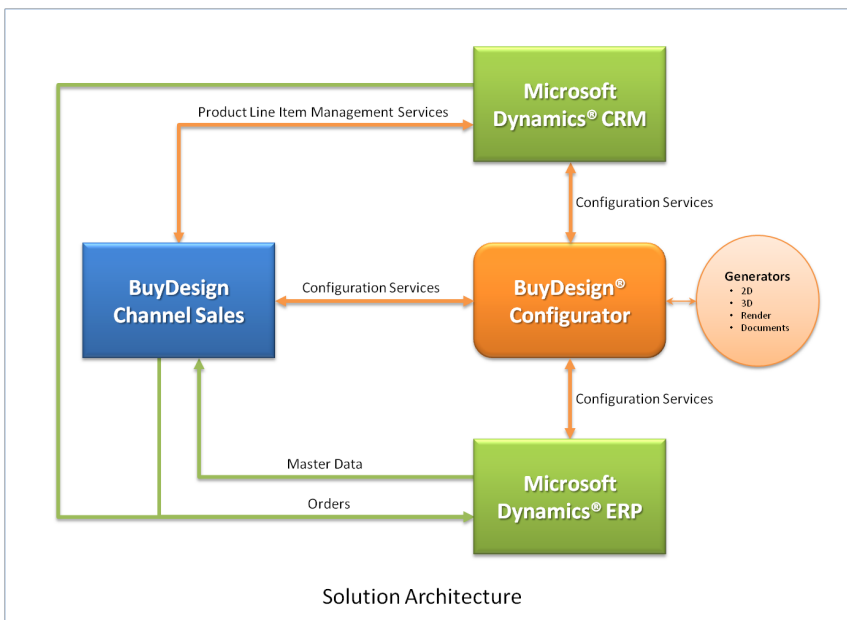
Microsoft Dynamics® CRM

Product Line Item Management Services

Configuration Services

BuyDesign Channel Sales

Configuration Services

BuyDesign® Configurator

Generators
- 2D
- 3D
- Render
- Documents

Configuration Services

Master Data

Orders

Microsoft Dynamics® ERP

Solution Architecture